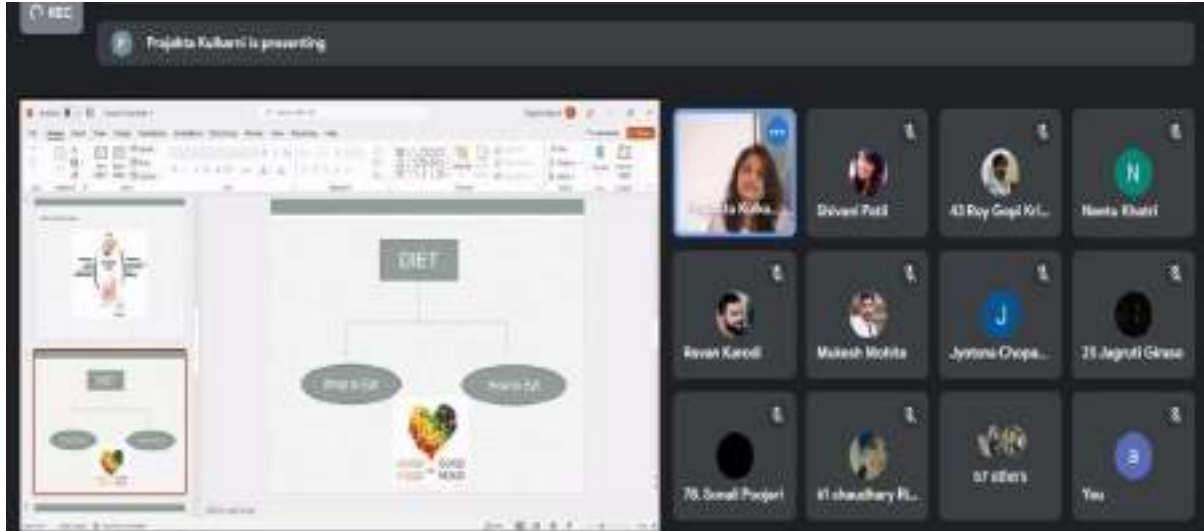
REC

P Prajakta Kulkarni is presenting

DIET

What to Eat

How to Eat

GOOD FOOD = GOOD MOOD

Prajakta Kulka...

Shivani Patil

43 Roy Gopi Kri...

N

Neeta Khatri

Revan Kanodi

Mukesh Mohite

J

Jyotsna Chopa...

25 Jagruti Girase

78. Sonali Poojari

61 chaudhary Ri...

57 others

a

You